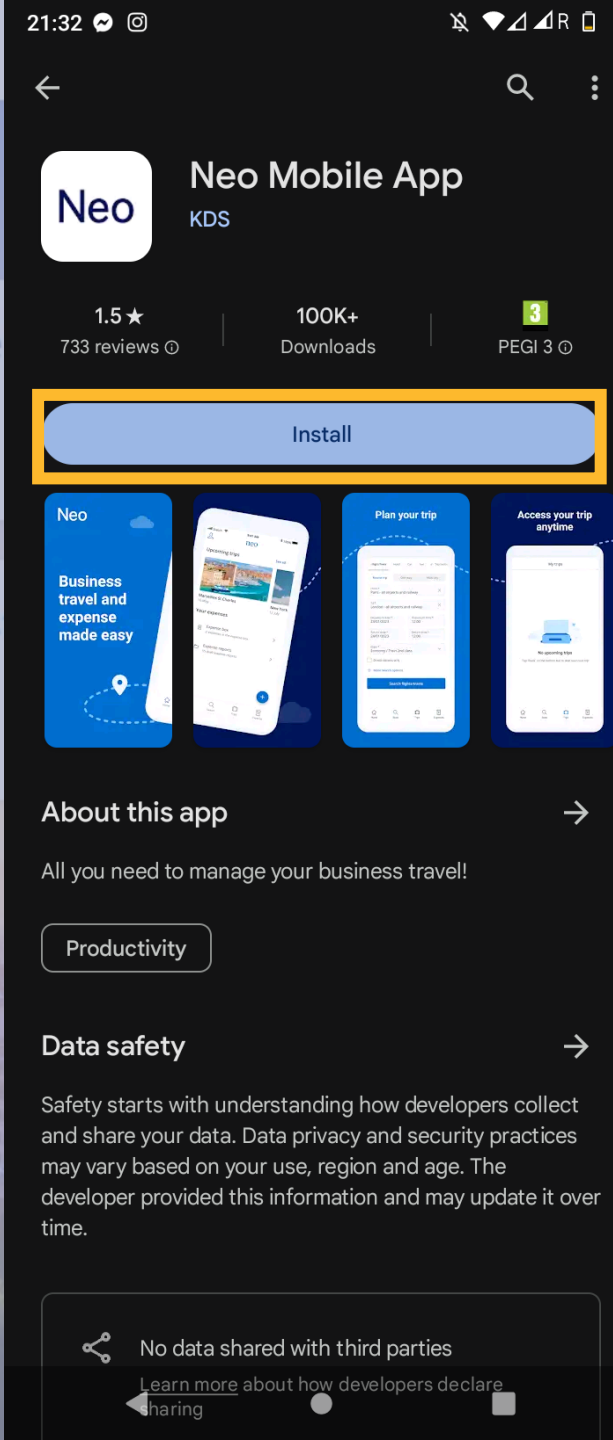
21:32

R

Neo

Neo Mobile App

KDS

1.5 ★
733 reviews ⓘ

100K+
Downloads

3
PEGI 3 ⓘ

Install

Neo

Business travel and expense made easy

Upcoming trips

Your expenses

Plan your trip

Access your trip anytime

No upcoming trips

About this app

All you need to manage your business travel!

Productivity

Data safety

Safety starts with understanding how developers collect and share your data. Data privacy and security practices may vary based on your use, region and age. The developer provided this information and may update it over time.

No data shared with third parties

Learn more about how developers declare sharing